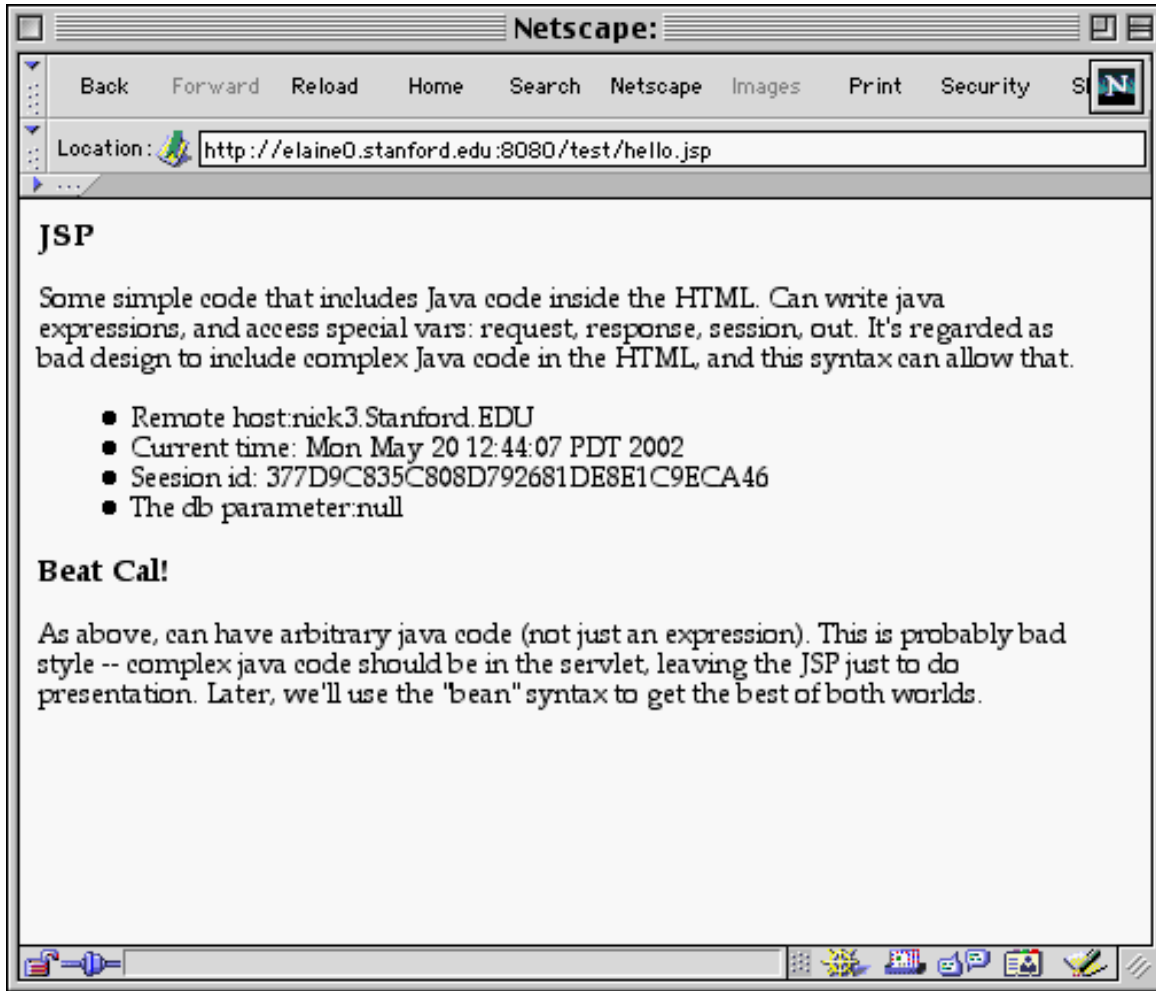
Netscape:

Back Forward Reload Home Search Netscape Images Print Security S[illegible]

Location: http://elaine0.stanford.edu:8080/test/hello.jsp

JSP

Some simple code that includes Java code inside the HTML. Can write java expressions, and access special vars: request, response, session, out. It's regarded as bad design to include complex Java code in the HTML, and this syntax can allow that.

- Remote host:nick3.Stanford.EDU
- Current time: Mon May 20 12:44:07 PDT 2002
- Seesion id: 377D9C835C808D792681DE8E1C9ECA46
- The db parameter:null

Beat Cal!

As above, can have arbitrary java code (not just an expression). This is probably bad style -- complex java code should be in the servlet, leaving the JSP just to do presentation. Later, we'll use the "bean" syntax to get the best of both worlds.